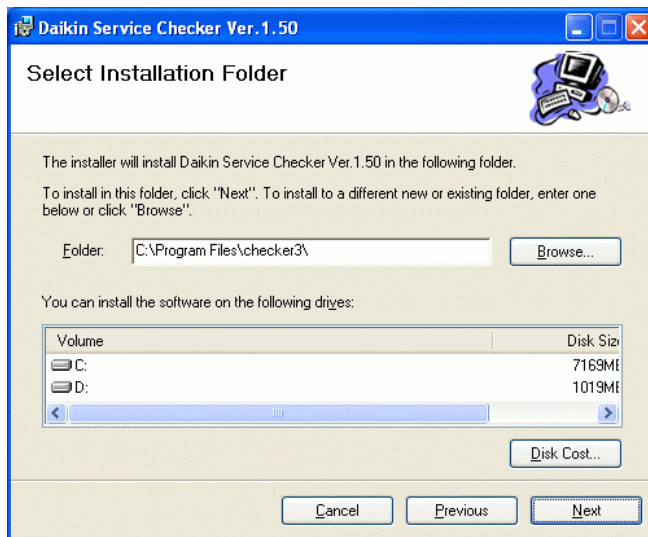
Daikin Service Checker Ver.1.50

Select Installation Folder

The installer will install Daikin Service Checker Ver.1.50 in the following folder.

To install in this folder, click "Next". To install to a different new or existing folder, enter one below or click "Browse".

Folder: C:\Program Files\checker3\

Browse...

You can install the software on the following drives:

| Volume | Disk Siz |
|---|---|
| C: | 7169MI |
| D: | 1019MI |

Disk Cost...

Cancel  Previous  Next